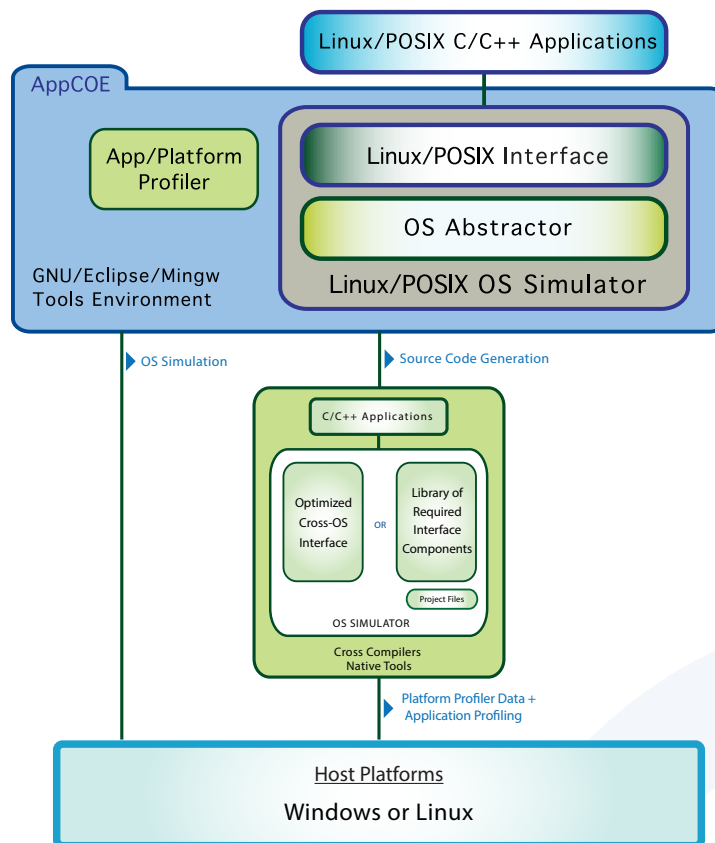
Linux/POSIX C/C++ Applications

AppCOE

App/Platform Profiler

Linux/POSIX Interface

OS Abstractor

GNU/Eclipse/Mingw Tools Environment

Linux/POSIX OS Simulator

OS Simulation

Source Code Generation

C/C++ Applications

Optimized Cross-OS Interface

OR

Library of Required Interface Components

Project Files

OS SIMULATOR

Cross Compilers
Native Tools

Platform Profiler Data + Application Profiling

Host Platforms

Windows or Linux